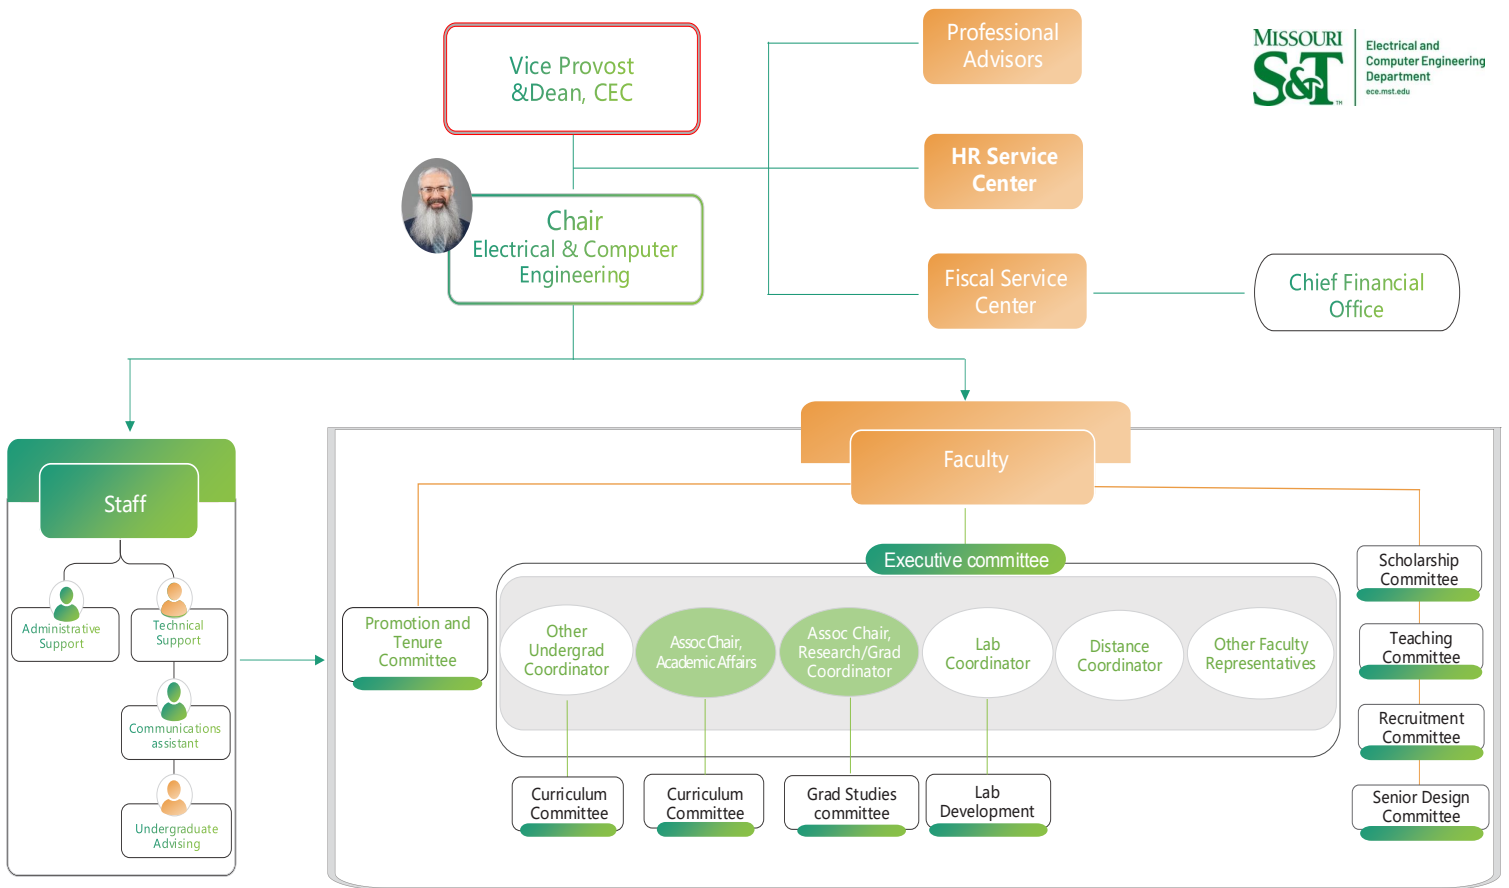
Vice Provost &Dean, CEC

Professional Advisors

MISSOURI S&T Electrical and Computer Engineering Department ece.mst.edu

HR Service Center

Chair Electrical & Computer Engineering

Fiscal Service Center

Chief Financial Office

Faculty

Staff

Administrative Support

Technical Support

Communications assistant

Undergraduate Advising

Executive committee

Promotion and Tenure Committee

Other Undergrad Coordinator

Assoc Chair, Academic Affairs

Assoc Chair, Research/Grad Coordinator

Lab Coordinator

Distance Coordinator

Other Faculty Representatives

Scholarship Committee

Teaching Committee

Recruitment Committee

Senior Design Committee

Curriculum Committee

Curriculum Committee

Grad Studies committee

Lab Development